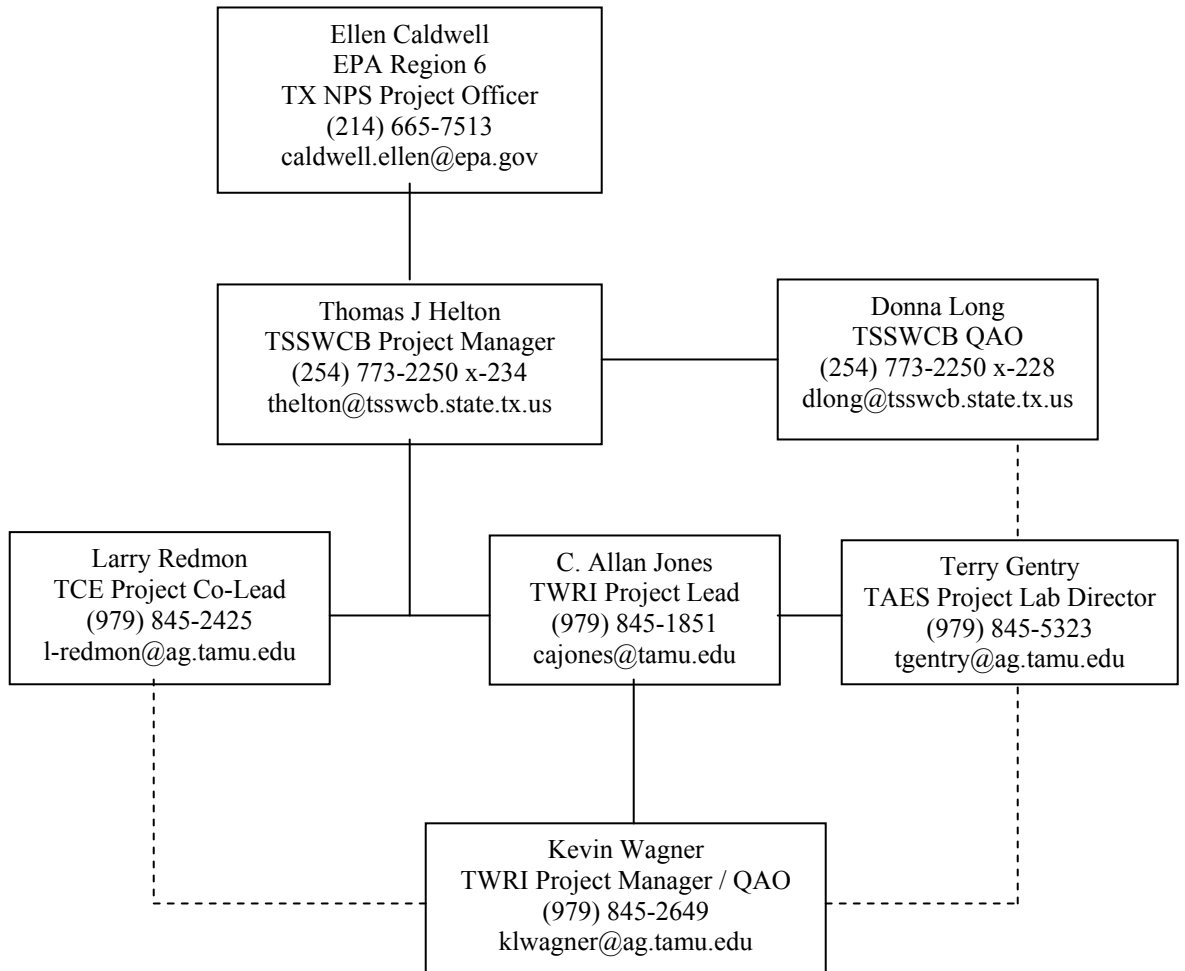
Ellen Caldwell
EPA Region 6
TX NPS Project Officer
(214) 665-7513
caldwell.ellen@epa.gov

Thomas J Helton
TSSWCB Project Manager
(254) 773-2250 x-234
thelton@tsswcb.state.tx.us

Donna Long
TSSWCB QAO
(254) 773-2250 x-228
dlong@tsswcb.state.tx.us

Larry Redmon
TCE Project Co-Lead
(979) 845-2425
l-redmon@ag.tamu.edu

C. Allan Jones
TWRI Project Lead
(979) 845-1851
cajones@tamu.edu

Terry Gentry
TAES Project Lab Director
(979) 845-5323
tgentry@ag.tamu.edu

Kevin Wagner
TWRI Project Manager / QAO
(979) 845-2649
klwagner@ag.tamu.edu